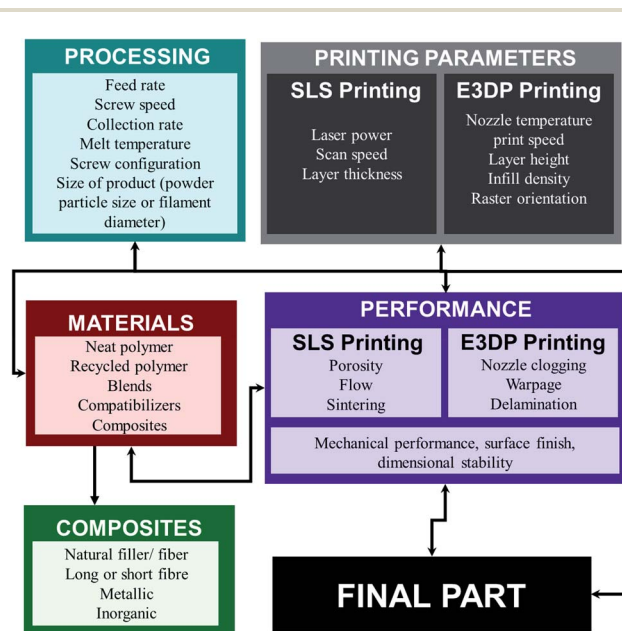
PROCESSING
Feed rate
Screw speed
Collection rate
Melt temperature
Screw configuration
Size of product (powder particle size or filament diameter)

PRINTING PARAMETERS
SLS Printing
Laser power
Scan speed
Layer thickness

E3DP Printing
Nozzle temperature
print speed
Layer height
Infill density
Raster orientation

MATERIALS
Neat polymer
Recycled polymer
Blends
Compatibilizers
Composites

PERFORMANCE
SLS Printing
Porosity
Flow
Sintering

E3DP Printing
Nozzle clogging
Warpage
Delamination

Mechanical performance, surface finish, dimensional stability

COMPOSITES
Natural filler/ fiber
Long or short fibre
Metallic
Inorganic

FINAL PART